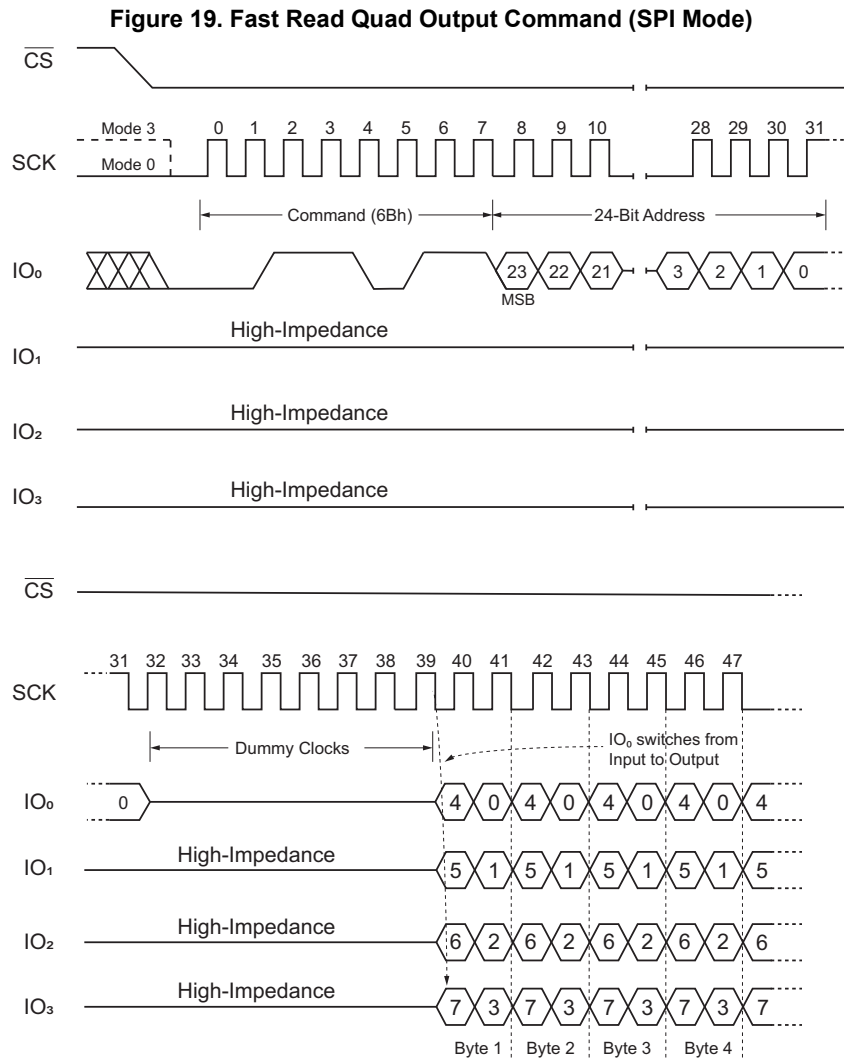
Figure 19. Fast Read Quad Output Command (SPI Mode)

$\overline{CS}$

SCK

Mode 3
Mode 0

0 1 2 3 4 5 6 7 8 9 10 28 29 30 31

Command (6Bh)
24-Bit Address

$IO_0$

23 22 21 3 2 1 0

MSB

High-Impedance
$IO_1$

High-Impedance
$IO_2$

High-Impedance
$IO_3$

$\overline{CS}$

31 32 33 34 35 36 37 38 39 40 41 42 43 44 45 46 47

SCK

Dummy Clocks

$IO_0$ switches from Input to Output

$IO_0$ 0 4 0 4 0 4 0 4 0 4

$IO_1$ High-Impedance 5 1 5 1 5 1 5 1 5

$IO_2$ High-Impedance 6 2 6 2 6 2 6 2 6

$IO_3$ High-Impedance 7 3 7 3 7 3 7 3 7

Byte 1 Byte 2 Byte 3 Byte 4